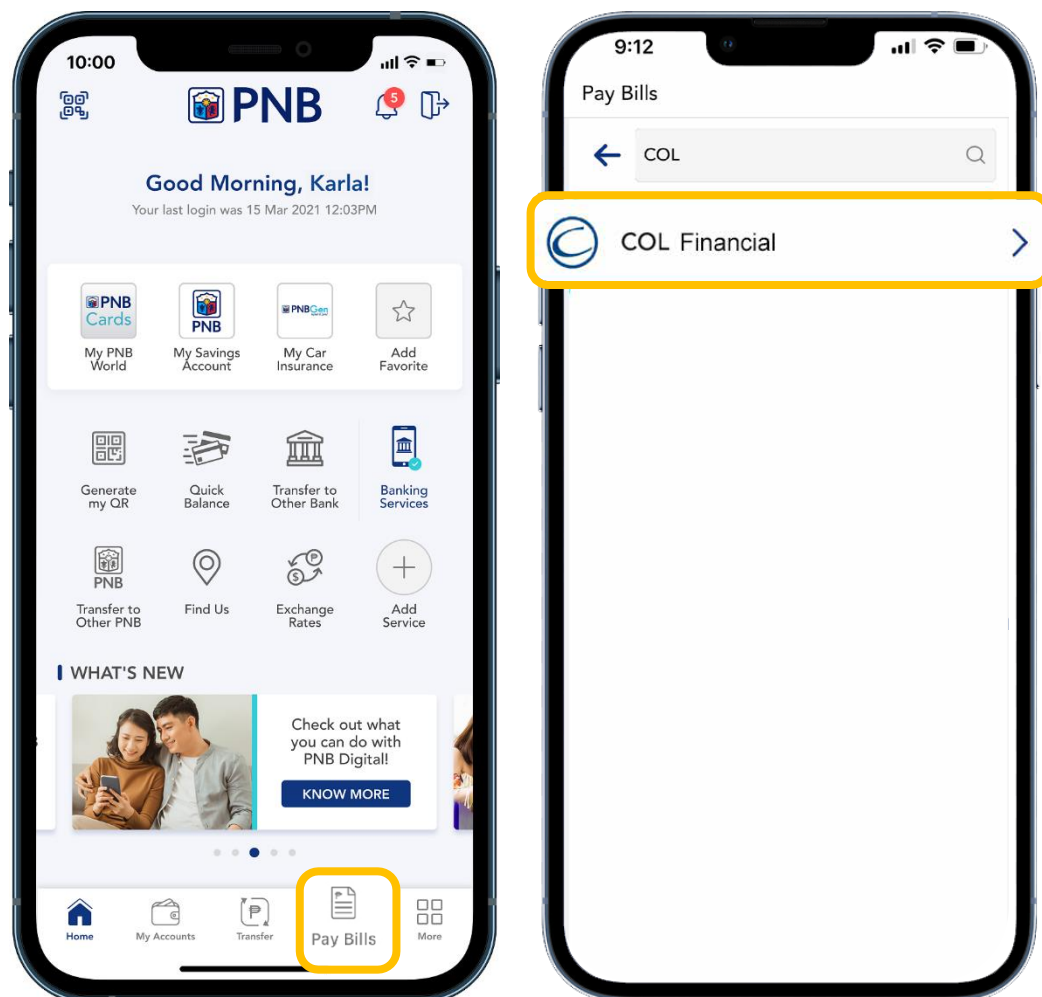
10:00

PNB

5

Good Morning, Karla!
Your last login was 15 Mar 2021 12:03PM

PNB Cards
My PNB World

PNB
My Savings Account

PNBGen
My Car Insurance

Add Favorite

Generate my QR

Quick Balance

Transfer to Other Bank

Banking Services

PNB
Transfer to Other PNB

Find Us

Exchange Rates

Add Service

WHAT'S NEW

Check out what you can do with PNB Digital!

KNOW MORE

Home

My Accounts

Transfer

Pay Bills

More

9:12

Pay Bills

COL

COL Financial